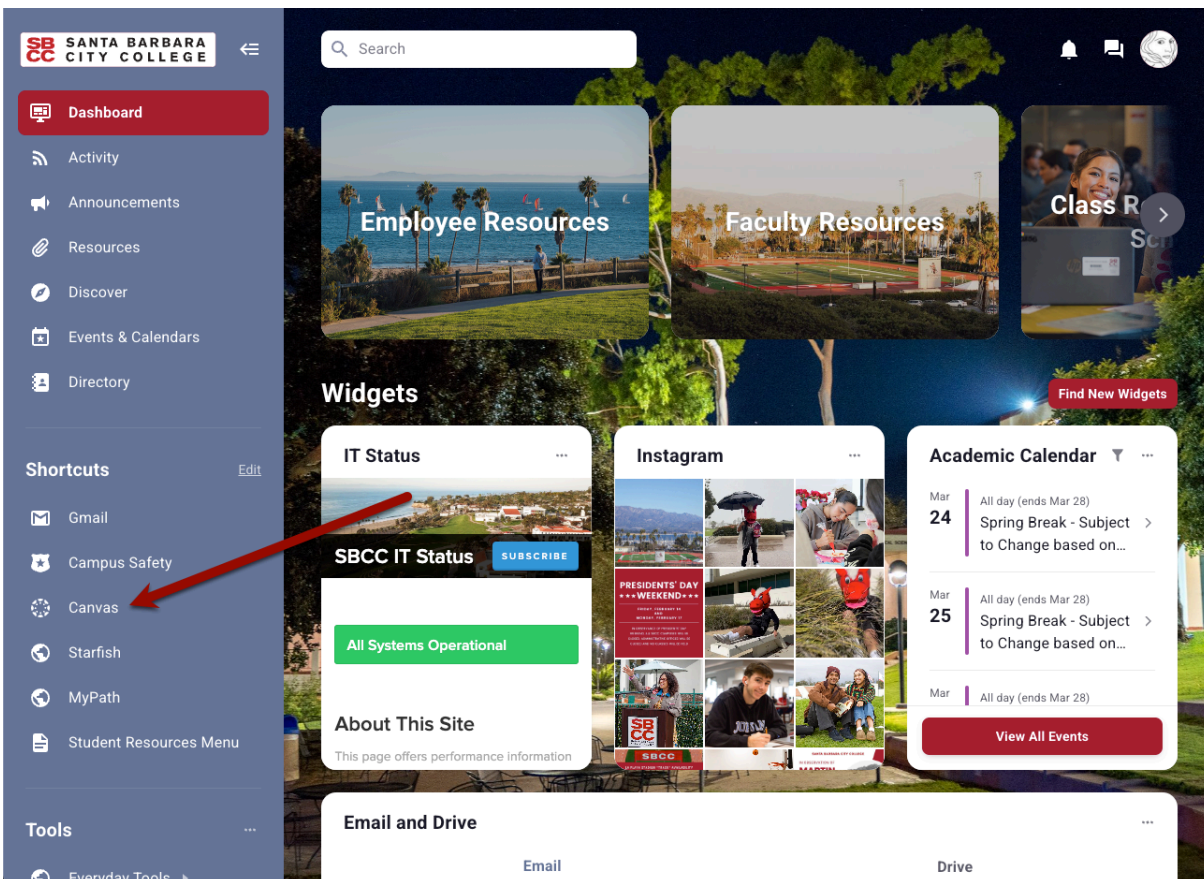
SB CC SANTA BARBARA CITY COLLEGE

Dashboard
Activity
Announcements
Resources
Discover
Events & Calendars
Directory

Shortcuts Edit
Gmail
Campus Safety
Canvas
Starfish
MyPath
Student Resources Menu

Tools ···
Everyday Tools

Search

Employee Resources
Faculty Resources
Class R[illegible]

Widgets
Find New Widgets

IT Status ···
SBCC IT Status SUBSCRIBE
All Systems Operational
About This Site
This page offers performance information

Instagram ···
PRESIDENTS' DAY WEEKEND

Academic Calendar ···
Mar 24 All day (ends Mar 28) Spring Break - Subject to Change based on…
Mar 25 All day (ends Mar 28) Spring Break - Subject to Change based on…
Mar All day (ends Mar 28)
View All Events

Email and Drive ···
Email
Drive